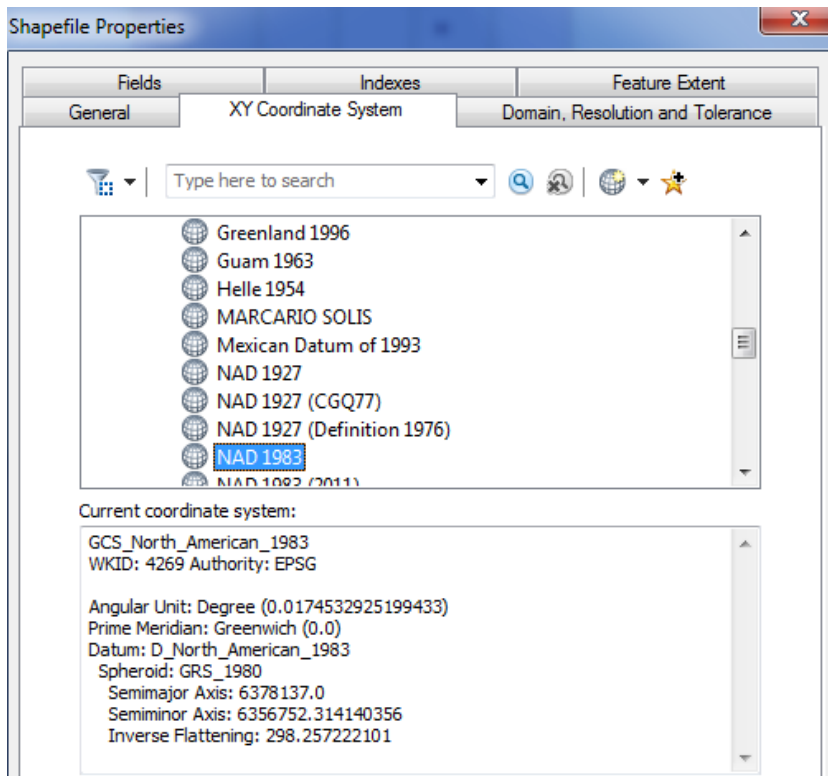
Shapefile Properties

Fields
Indexes
Feature Extent
General
XY Coordinate System
Domain, Resolution and Tolerance

Type here to search

Greenland 1996
Guam 1963
Helle 1954
MARCARIO SOLIS
Mexican Datum of 1993
NAD 1927
NAD 1927 (CGQ77)
NAD 1927 (Definition 1976)
NAD 1983
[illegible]

Current coordinate system:

GCS_North_American_1983
WKID: 4269 Authority: EPSG

Angular Unit: Degree (0.0174532925199433)
Prime Meridian: Greenwich (0.0)
Datum: D_North_American_1983
Spheroid: GRS_1980
Semimajor Axis: 6378137.0
Semiminor Axis: 6356752.314140356
Inverse Flattening: 298.257222101